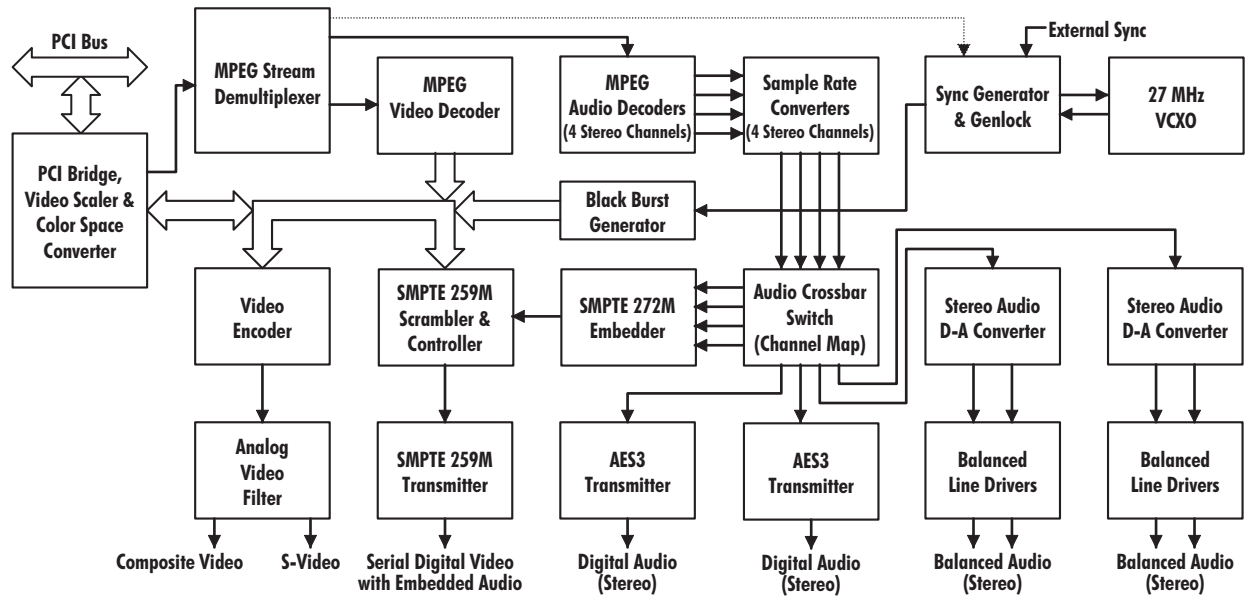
PCI Bus

MPEG Stream Demultiplexer

MPEG Video Decoder

MPEG Audio Decoders (4 Stereo Channels)

Sample Rate Converters (4 Stereo Channels)

External Sync

Sync Generator & Genlock

27 MHz VCXO

PCI Bridge, Video Scaler & Color Space Converter

Black Burst Generator

Video Encoder

SMPTE 259M Scrambler & Controller

SMPTE 272M Embedder

Audio Crossbar Switch (Channel Map)

Stereo Audio D-A Converter

Stereo Audio D-A Converter

Analog Video Filter

SMPTE 259M Transmitter

AES3 Transmitter

AES3 Transmitter

Balanced Line Drivers

Balanced Line Drivers

Composite Video

S-Video

Serial Digital Video with Embedded Audio

Digital Audio (Stereo)

Digital Audio (Stereo)

Balanced Audio (Stereo)

Balanced Audio (Stereo)